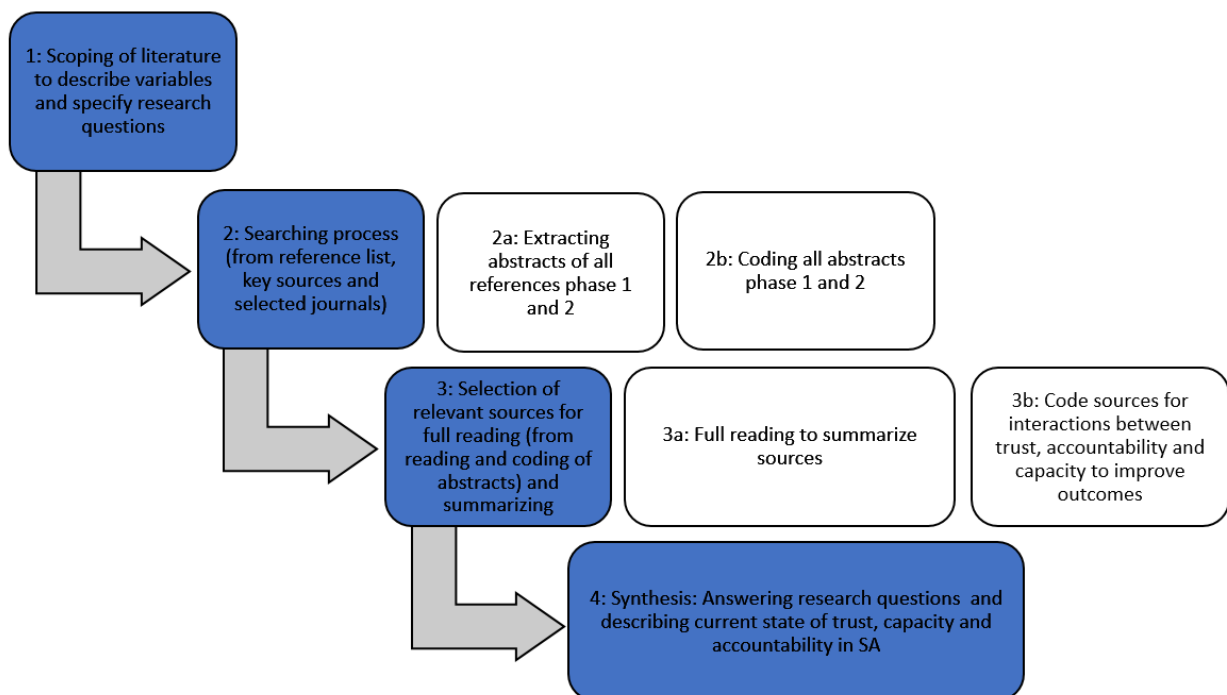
1: Scoping of literature to describe variables and specify research questions

2: Searching process (from reference list, key sources and selected journals)

2a: Extracting abstracts of all references phase 1 and 2

2b: Coding all abstracts phase 1 and 2

3: Selection of relevant sources for full reading (from reading and coding of abstracts) and summarizing

3a: Full reading to summarize sources

3b: Code sources for interactions between trust, accountability and capacity to improve outcomes

4: Synthesis: Answering research questions and describing current state of trust, capacity and accountability in SA